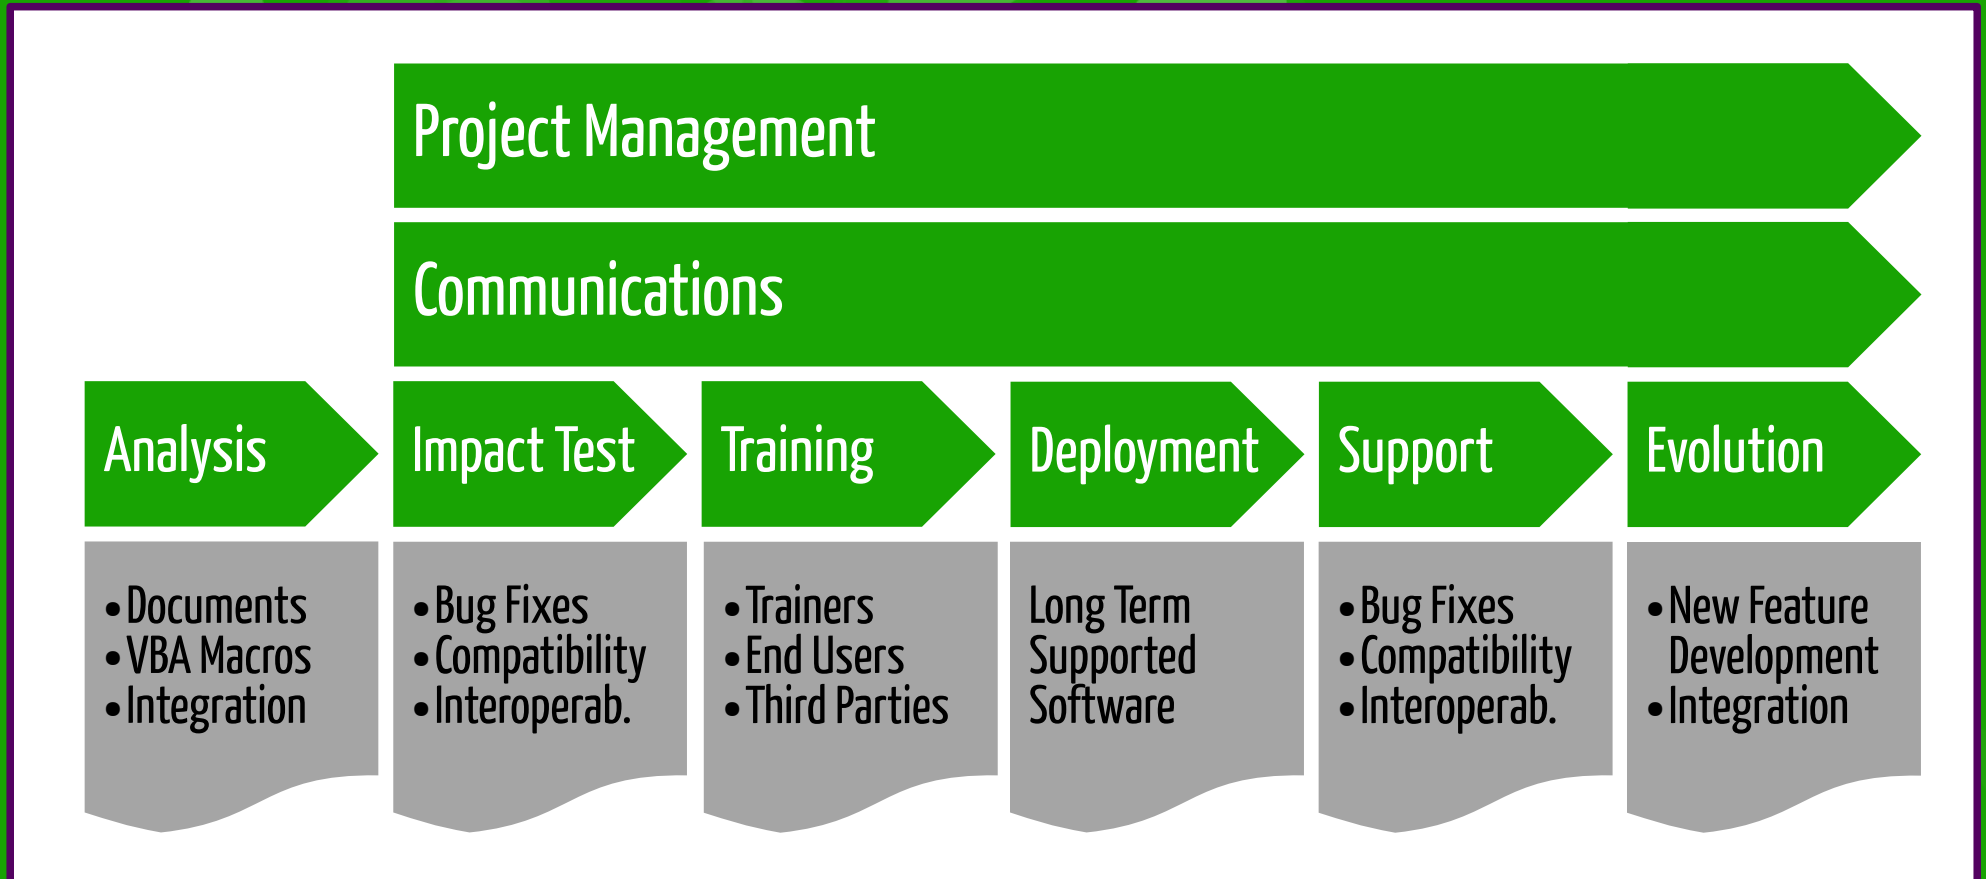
Project Management

Communications

Analysis

- Documents
- VBA Macros
- Integration

Impact Test

- Bug Fixes
- Compatibility
- Interoperab.

Training

- Trainers
- End Users
- Third Parties

Deployment

Long Term Supported Software

Support

- Bug Fixes
- Compatibility
- Interoperab.

Evolution

- New Feature Development
- Integration